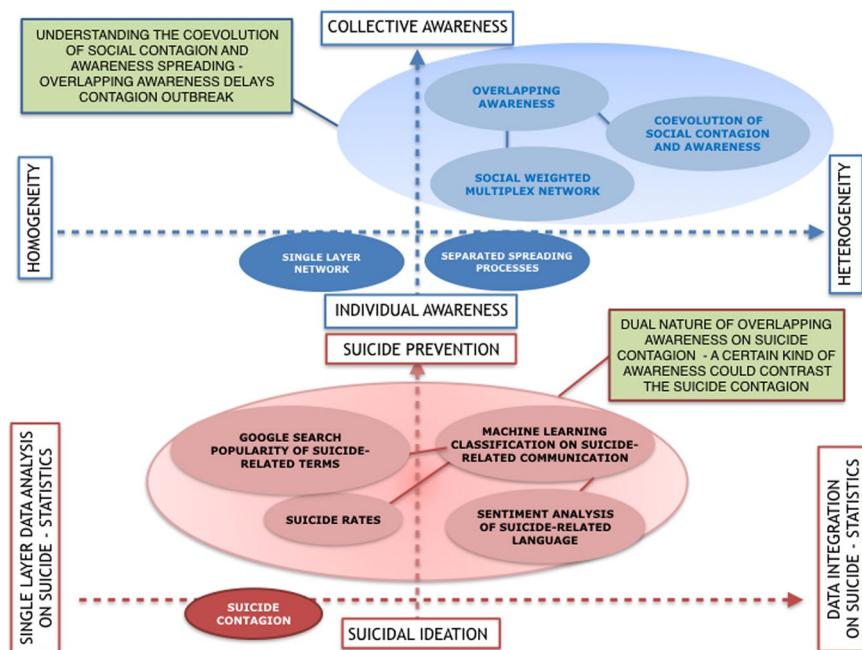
UNDERSTANDING THE COEVOLUTION OF SOCIAL CONTAGION AND AWARENESS SPREADING - OVERLAPPING AWARENESS DELAYS CONTAGION OUTBREAK

COLLECTIVE AWARENESS

OVERLAPPING AWARENESS

COEVOLUTION OF SOCIAL CONTAGION AND AWARENESS

SOCIAL WEIGHTED MULTIPLEX NETWORK

HOMOGENEITY

HETEROGENEITY

SINGLE LAYER NETWORK

SEPARATED SPREADING PROCESSES

INDIVIDUAL AWARENESS

SUICIDE PREVENTION

DUAL NATURE OF OVERLAPPING AWARENESS ON SUICIDE CONTAGION - A CERTAIN KIND OF AWARENESS COULD CONTRAST THE SUICIDE CONTAGION

SINGLE LAYER DATA ANALYSIS ON SUICIDE - STATISTICS

GOOGLE SEARCH POPULARITY OF SUICIDE-RELATED TERMS

MACHINE LEARNING CLASSIFICATION ON SUICIDE-RELATED COMMUNICATION

SUICIDE RATES

SENTIMENT ANALYSIS OF SUICIDE-RELATED LANGUAGE

DATA INTEGRATION ON SUICIDE - STATISTICS

SUICIDE CONTAGION

SUICIDAL IDEATION